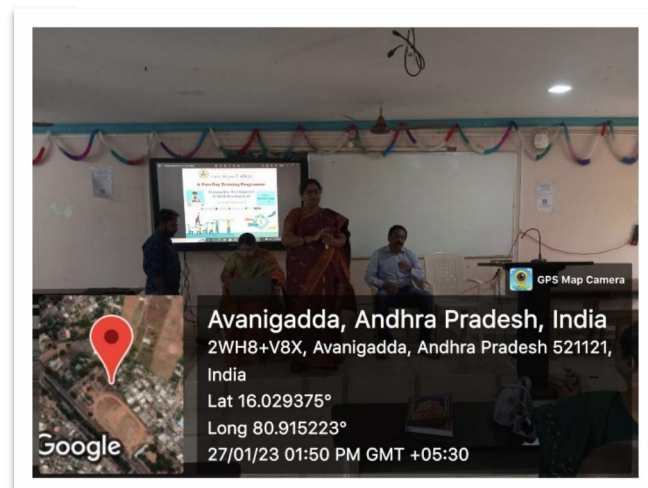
A Two Day Training Programme

GPS Map Camera

Avanigadda, Andhra Pradesh, India

2WH8+V8X, Avanigadda, Andhra Pradesh 521121, India

Lat 16.029375°

Long 80.915223°

27/01/23 01:50 PM GMT +05:30

Google